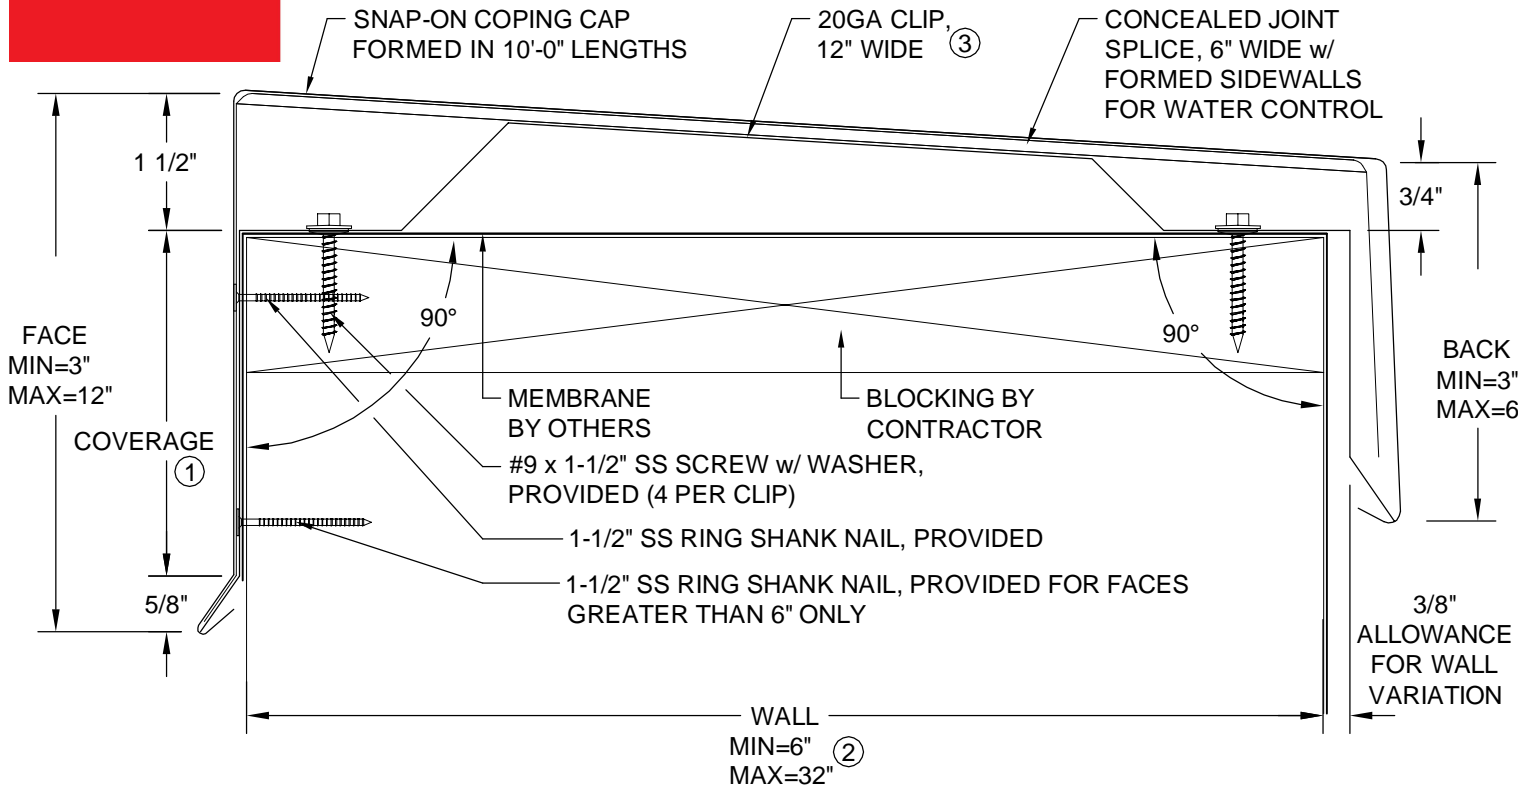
SNAP-ON COPING CAP FORMED IN 10'-0" LENGTHS

20GA CLIP, 12" WIDE ③

CONCEALED JOINT SPLICE, 6" WIDE w/ FORMED SIDEWALLS FOR WATER CONTROL

1 1/2"

3/4"

FACE MIN=3" MAX=12"

90°

90°

BACK MIN=3" MAX=6

MEMBRANE BY OTHERS

BLOCKING BY CONTRACTOR

COVERAGE ①

#9 x 1-1/2" SS SCREW w/ WASHER, PROVIDED (4 PER CLIP)

1-1/2" SS RING SHANK NAIL, PROVIDED

1-1/2" SS RING SHANK NAIL, PROVIDED FOR FACES GREATER THAN 6" ONLY

5/8"

3/8" ALLOWANCE FOR WALL VARIATION

WALL MIN=6" ② MAX=32"